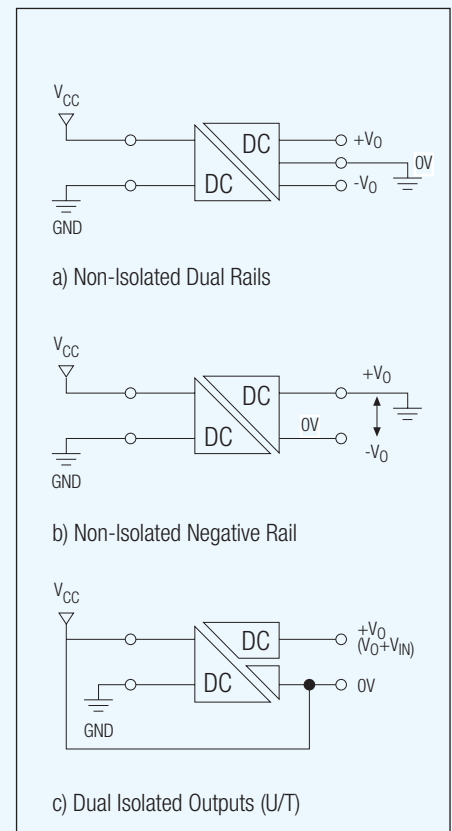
$V_{CC}$

DC

DC

$+V_O$

0V

$-V_O$

GND

a) Non-Isolated Dual Rails

$V_{CC}$

DC

DC

0V

$+V_O$

$-V_O$

GND

b) Non-Isolated Negative Rail

$V_{CC}$

DC

DC

$+V_O$
$(V_O+V_{IN})$

0V

GND

c) Dual Isolated Outputs (U/T)